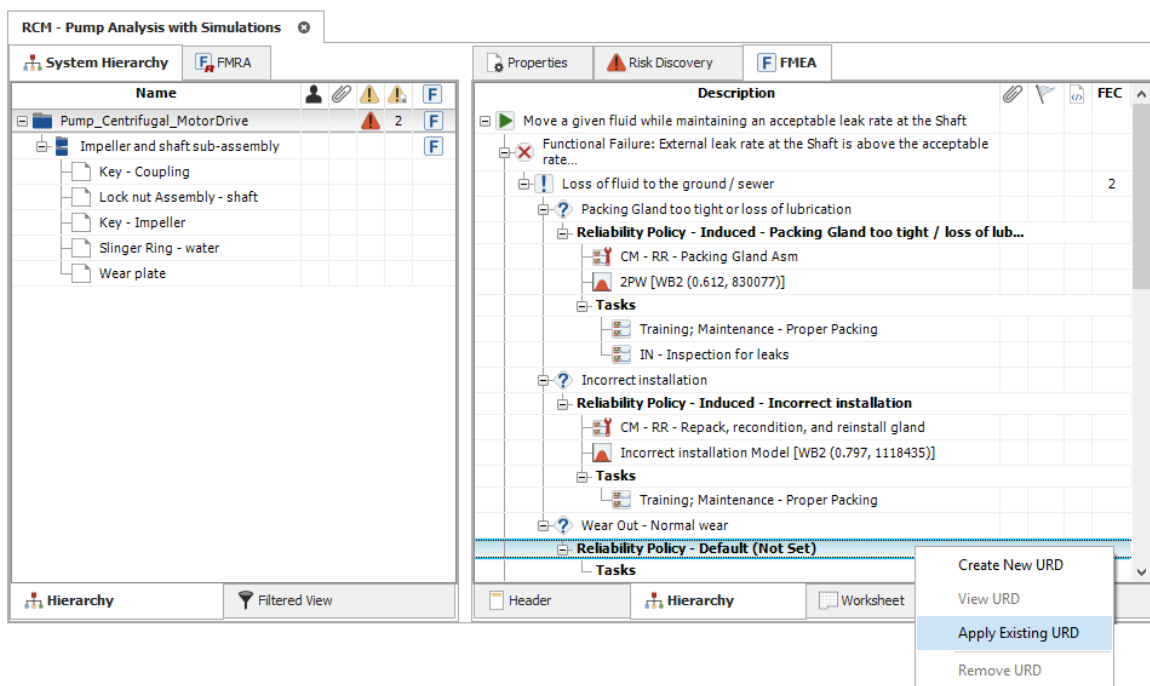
RCM - Pump Analysis with Simulations

System Hierarchy | FMRA

| Name | | | | | |
|---|---|---|---|---|---|
| Pump_Centrifugal_MotorDrive | | | | 2 | F |
| Impeller and shaft sub-assembly | | | | | F |
| Key - Coupling | | | | | |
| Lock nut Assembly - shaft | | | | | |
| Key - Impeller | | | | | |
| Slinger Ring - water | | | | | |
| Wear plate | | | | | |

Hierarchy | Filtered View

Properties | Risk Discovery | FMEA

| Description | | | | FEC |
|---|---|---|---|---|
| Move a given fluid while maintaining an acceptable leak rate at the Shaft | | | | |
| Functional Failure: External leak rate at the Shaft is above the acceptable rate... | | | | |
| Loss of fluid to the ground / sewer | | | | 2 |
| Packing Gland too tight or loss of lubrication | | | | |
| Reliability Policy - Induced - Packing Gland too tight / loss of lub... | | | | |
| CM - RR - Packing Gland Asm | | | | |
| 2PW [WB2 (0.612, 830077)] | | | | |
| Tasks | | | | |
| Training; Maintenance - Proper Packing | | | | |
| IN - Inspection for leaks | | | | |
| Incorrect installation | | | | |
| Reliability Policy - Induced - Incorrect installation | | | | |
| CM - RR - Repack, recondition, and reinstall gland | | | | |
| Incorrect installation Model [WB2 (0.797, 1118435)] | | | | |
| Tasks | | | | |
| Training; Maintenance - Proper Packing | | | | |
| Wear Out - Normal wear | | | | |
| Reliability Policy - Default (Not Set) | | | | |
| Tasks | | | | |

Header | Hierarchy | Worksheet

Create New URD
View URD
Apply Existing URD
Remove URD